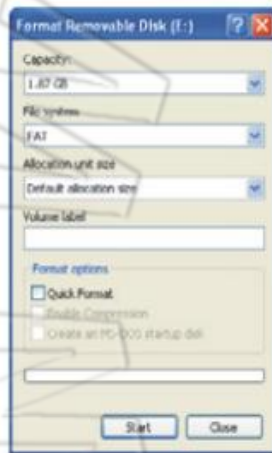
Format Removable Disk (F:)

Capacity:

1.87 GB

File system

FAT

Allocation unit size

Default allocation size

Volume label

Format options

Quick Format

Enable Compression

Create an MS-DOS startup disk

Start

Close